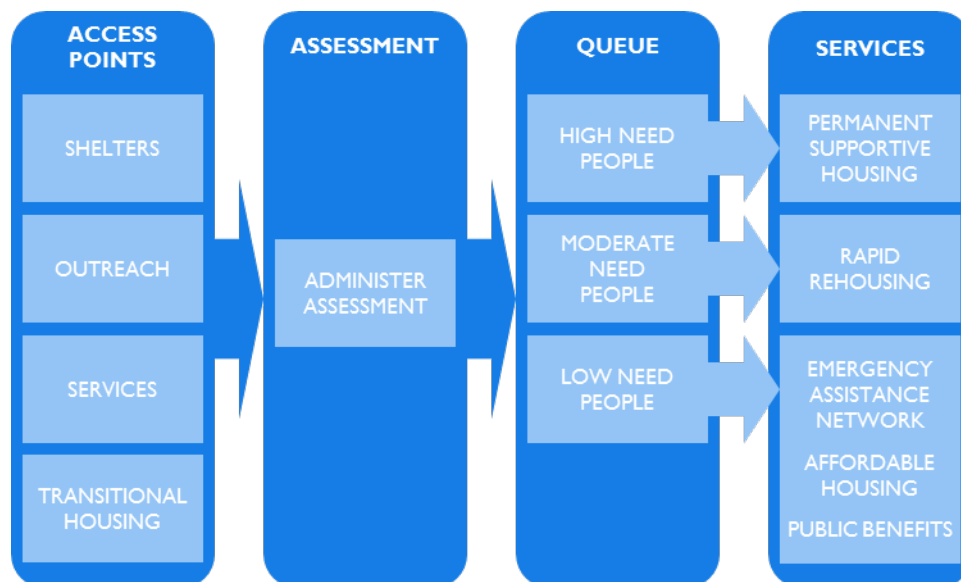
ACCESS POINTS

SHELTERS

OUTREACH

SERVICES

TRANSITIONAL HOUSING

ASSESSMENT

ADMINISTER ASSESSMENT

QUEUE

HIGH NEED PEOPLE

MODERATE NEED PEOPLE

LOW NEED PEOPLE

SERVICES

PERMANENT SUPPORTIVE HOUSING

RAPID REHOUSING

EMERGENCY ASSISTANCE NETWORK

AFFORDABLE HOUSING

PUBLIC BENEFITS